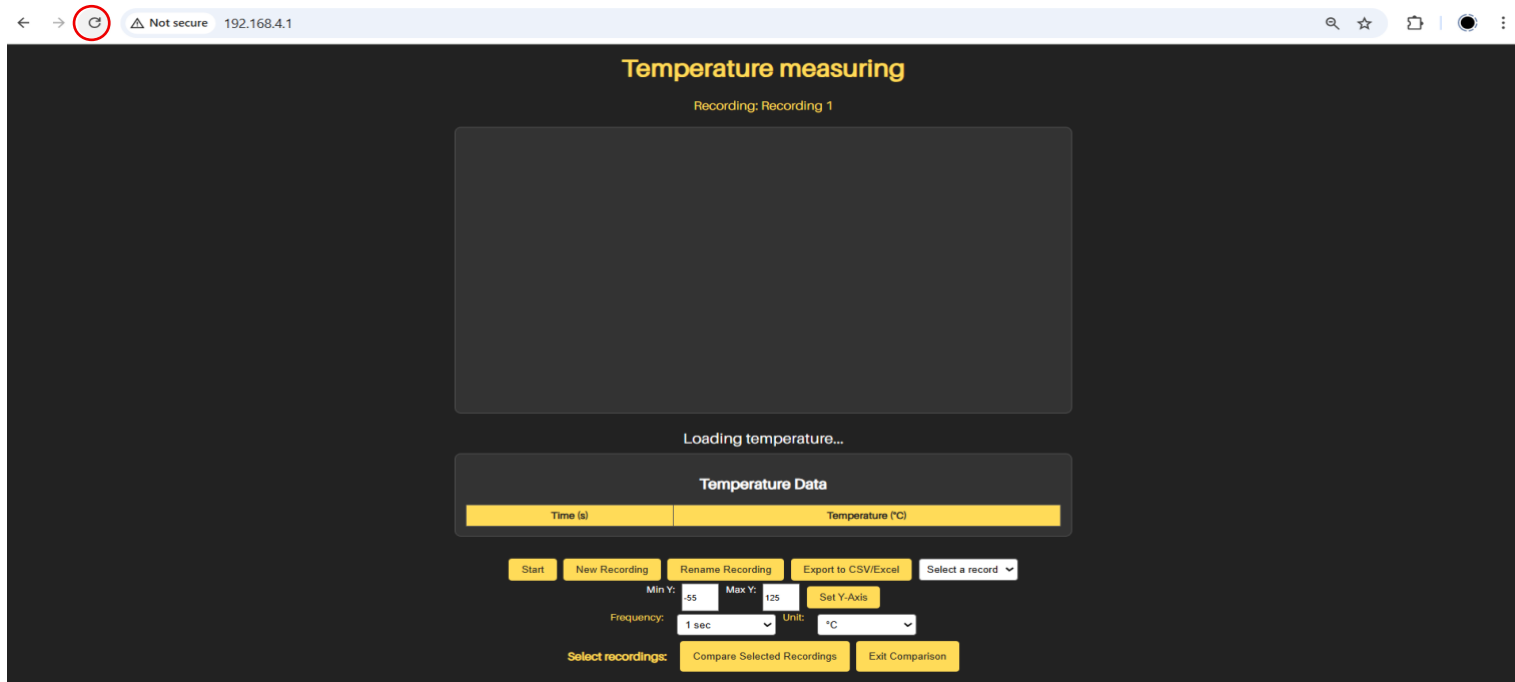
Not secure 192.168.4.1

Temperature measuring

Recording: Recording 1

Loading temperature...

Temperature Data

| Time (s) | Temperature (°C) |
|---|---|

Start New Recording Rename Recording Export to CSV/Excel Select a record

Min Y: -55 Max Y: 125 Set Y-Axis

Frequency: 1 sec Unit: °C

Select recordings: Compare Selected Recordings Exit Comparison